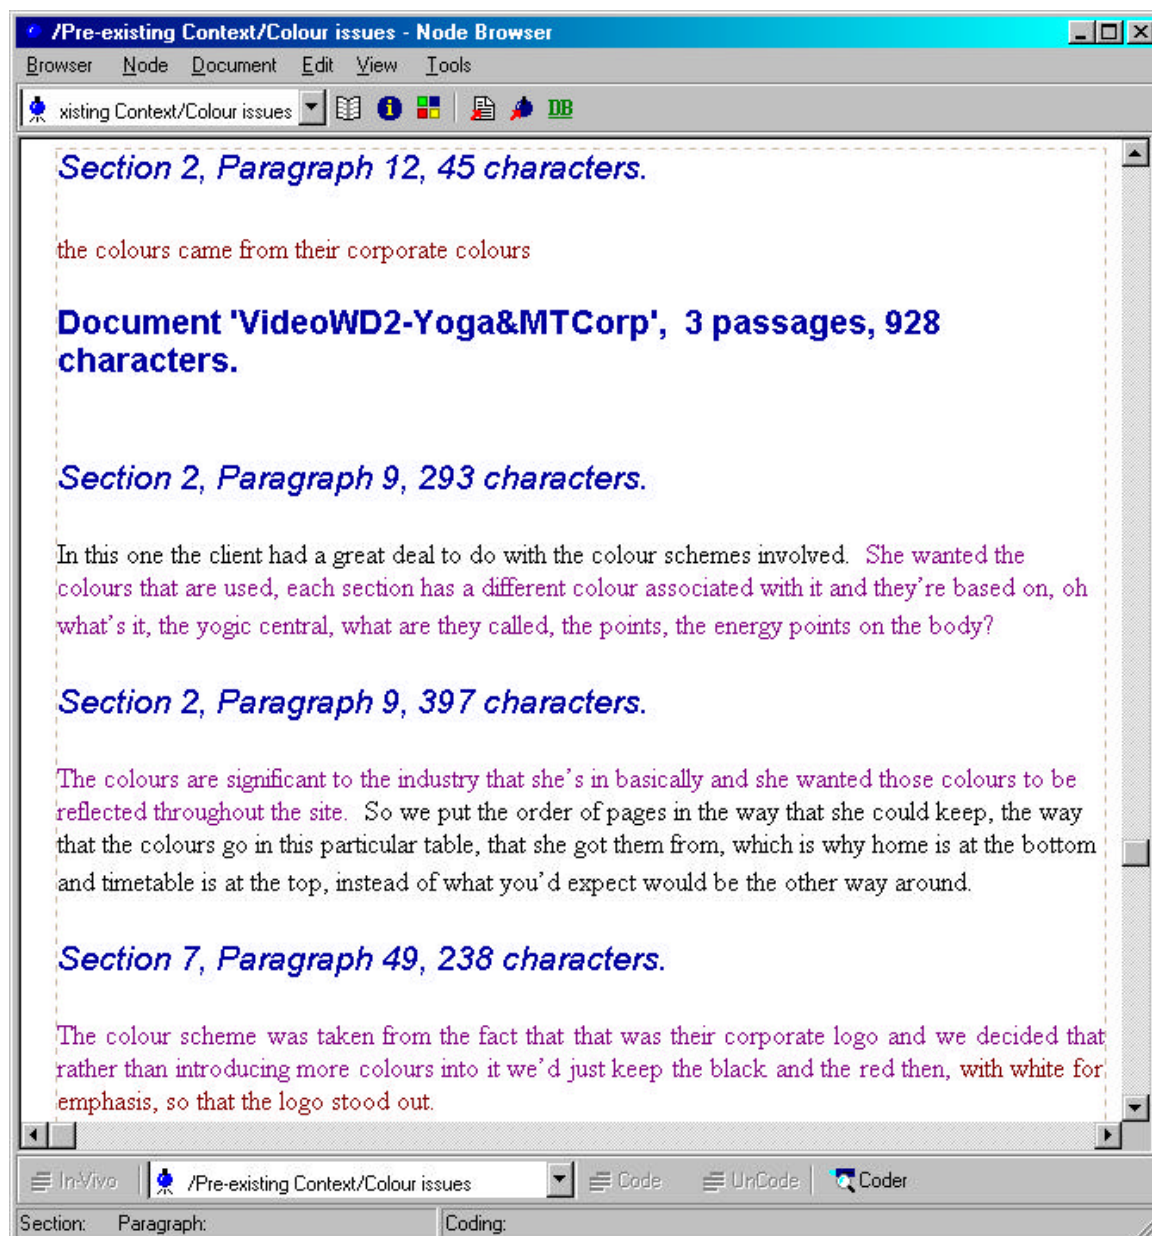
/Pre-existing Context/Colour issues - Node Browser

Browser Node Document Edit View Tools

xisting Context/Colour issues DB

Section 2, Paragraph 12, 45 characters.

the colours came from their corporate colours

Document 'VideoWD2-Yoga&MTCorp', 3 passages, 928 characters.

Section 2, Paragraph 9, 293 characters.

In this one the client had a great deal to do with the colour schemes involved. She wanted the colours that are used, each section has a different colour associated with it and they're based on, oh what's it, the yogic central, what are they called, the points, the energy points on the body?

Section 2, Paragraph 9, 397 characters.

The colours are significant to the industry that she's in basically and she wanted those colours to be reflected throughout the site. So we put the order of pages in the way that she could keep, the way that the colours go in this particular table, that she got them from, which is why home is at the bottom and timetable is at the top, instead of what you'd expect would be the other way around.

Section 7, Paragraph 49, 238 characters.

The colour scheme was taken from the fact that that was their corporate logo and we decided that rather than introducing more colours into it we'd just keep the black and the red then, with white for emphasis, so that the logo stood out.

In-Vivo /Pre-existing Context/Colour issues Code UnCode Coder

Section: Paragraph: Coding: